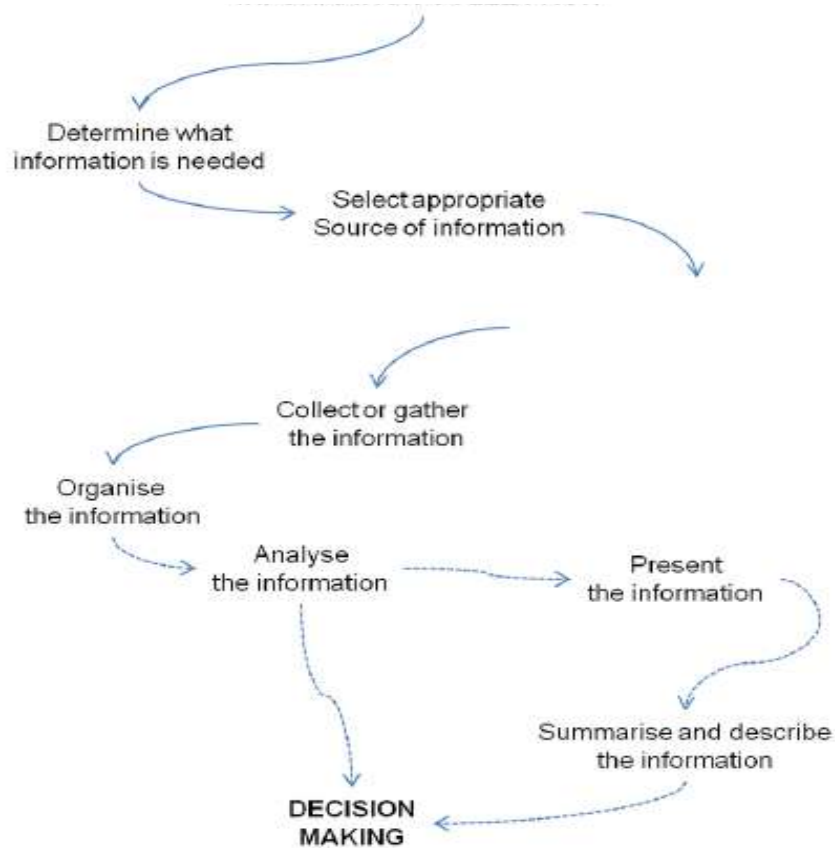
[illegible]

Determine what information is needed

Select appropriate Source of information

Collect or gather the information

Organise the information

Analyse the information

Present the information

Summarise and describe the information

DECISION MAKING